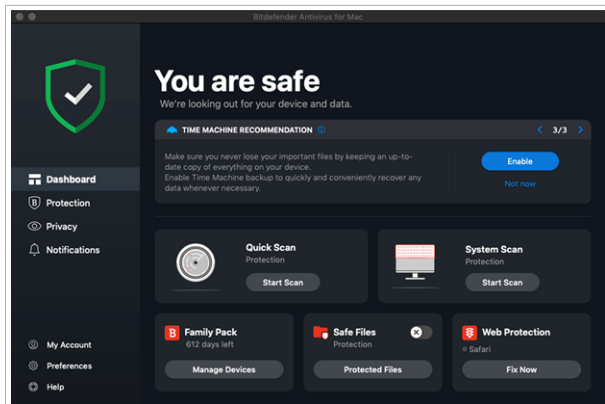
Bitdefender Antivirus for Mac

You are safe
We're looking out for your device and data.

TIME MACHINE RECOMMENDATION
3/3

Make sure you never lose your important files by keeping an up-to-date copy of everything on your device.
Enable Time Machine backup to quickly and conveniently recover any data whenever necessary.

Enable
Not now

Dashboard
Protection
Privacy
Notifications

Quick Scan
Protection
Start Scan

System Scan
Protection
Start Scan

Family Pack
612 days left
Manage Devices

Safe Files
Protection
Protected Files

Web Protection
Safari
Fix Now

My Account
Preferences
Help